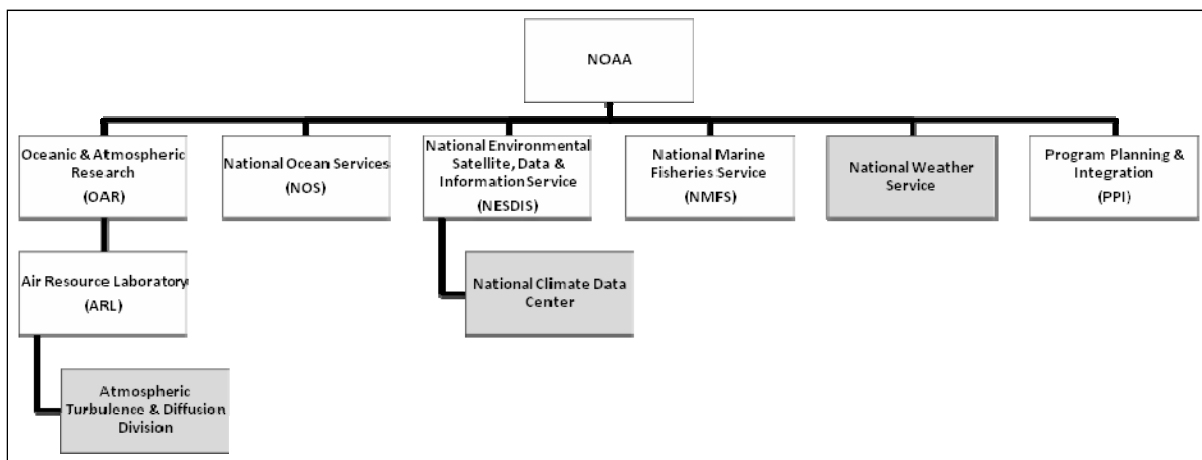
NOAA

Oceanic & Atmospheric Research
(OAR)

National Ocean Services
(NOS)

National Environmental Satellite, Data & Information Service
(NESDIS)

National Marine Fisheries Service
(NMFS)

National Weather Service

Program Planning & Integration
(PPI)

Air Resource Laboratory
(ARL)

National Climate Data Center

Atmospheric Turbulence & Diffusion Division